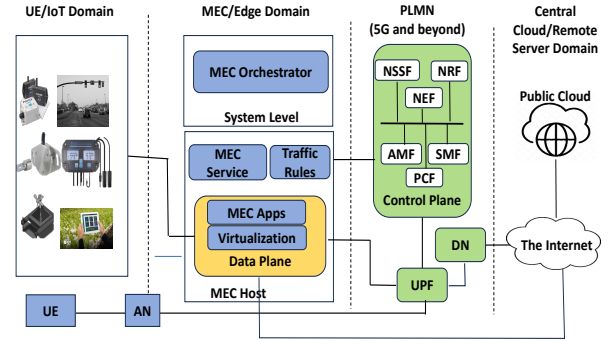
UE/IoT Domain

MEC/Edge Domain

PLMN (5G and beyond)

Central Cloud/Remote Server Domain

MEC Orchestrator

System Level

NSSF

NRF

NEF

AMF

SMF

PCF

Control Plane

Public Cloud

MEC Service

Traffic Rules

MEC Apps

Virtualization

Data Plane

MEC Host

DN

The Internet

UPF

UE

AN